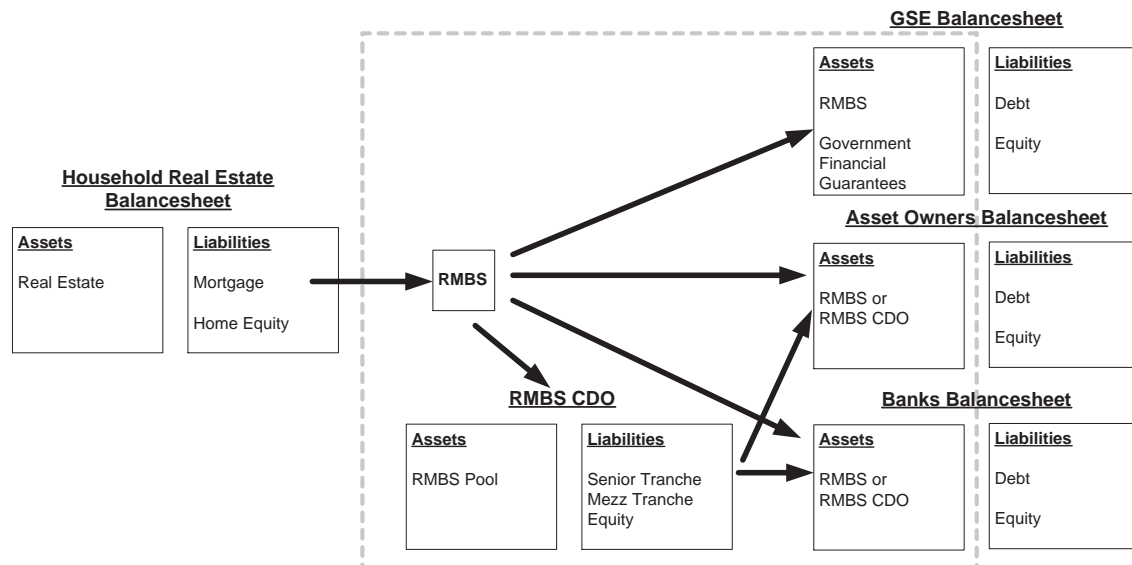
GSE Balancesheet

Assets

RMBS

Government Financial Guarantees

Liabilities

Debt

Equity

Household Real Estate Balancesheet

Assets

Real Estate

Liabilities

Mortgage

Home Equity

RMBS

Asset Owners Balancesheet

Assets

RMBS or RMBS CDO

Liabilities

Debt

Equity

RMBS CDO

Assets

RMBS Pool

Liabilities

Senior Tranche
Mezz Tranche
Equity

Banks Balancesheet

Assets

RMBS or RMBS CDO

Liabilities

Debt

Equity